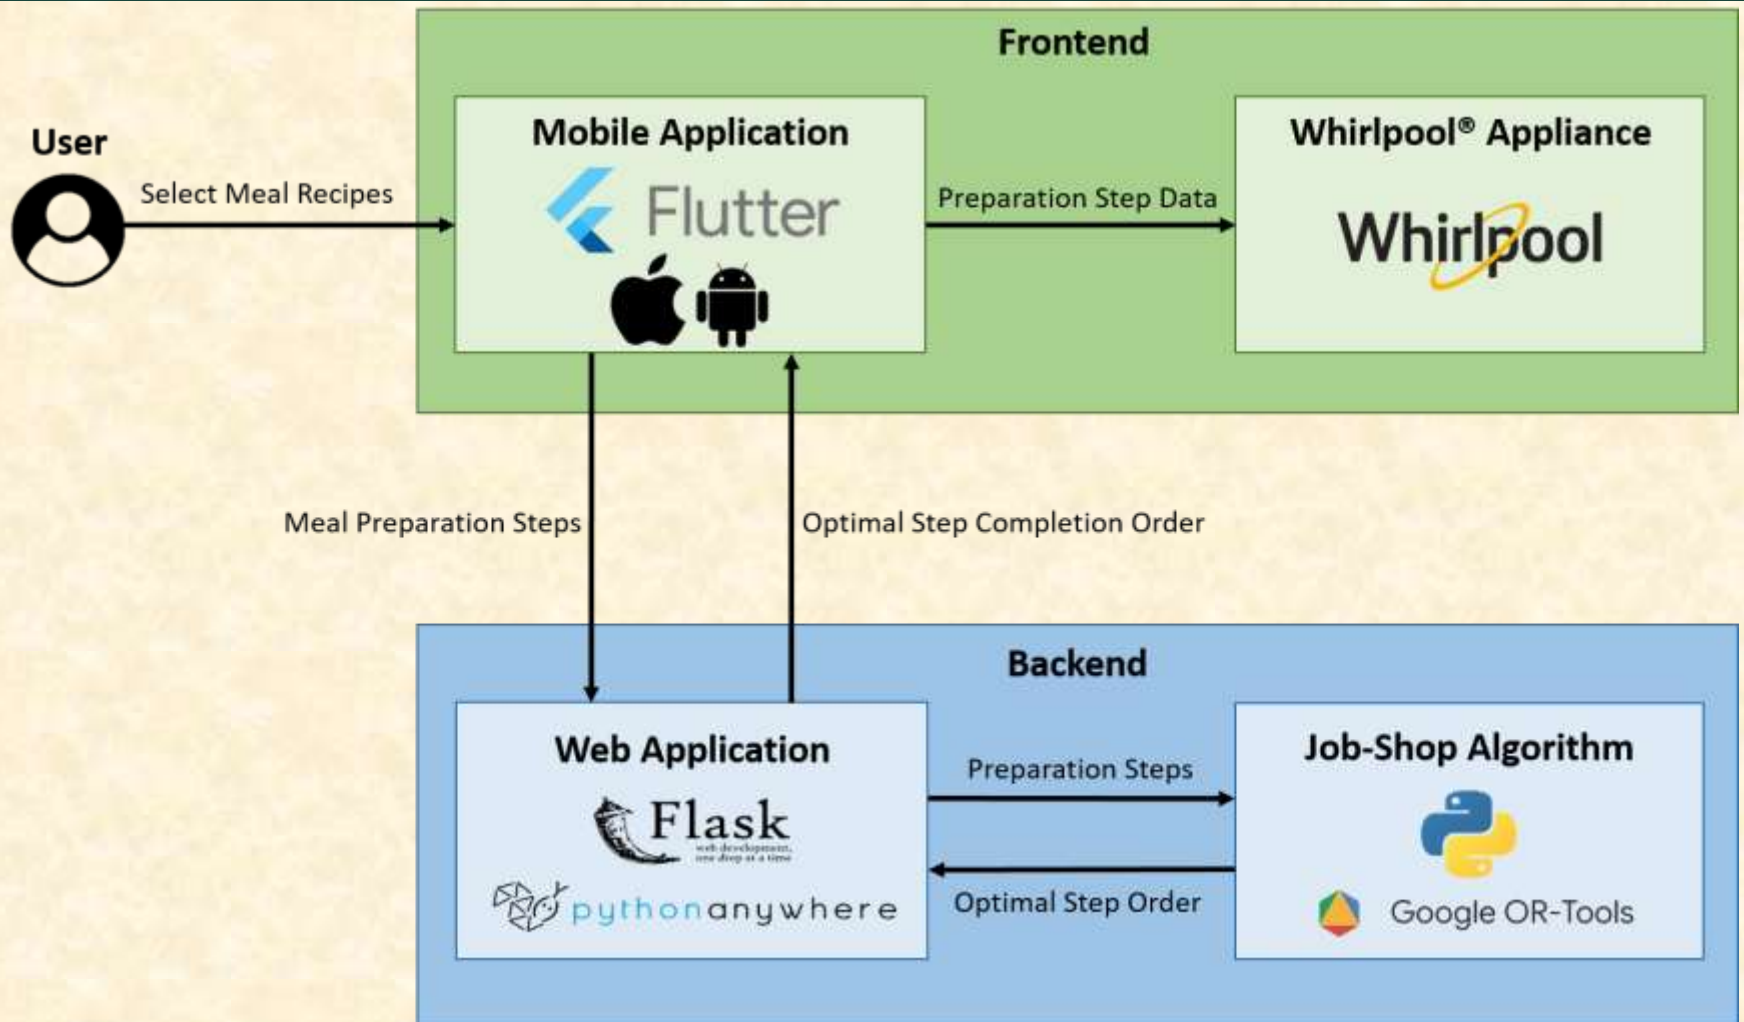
Frontend

User

Select Meal Recipes

Mobile Application

Flutter

Preparation Step Data

Whirlpool® Appliance

Whirlpool

Meal Preparation Steps

Optimal Step Completion Order

Backend

Web Application

Flask

web development, one drop at a time

pythonanywhere

Preparation Steps

Optimal Step Order

Job-Shop Algorithm

Google OR-Tools